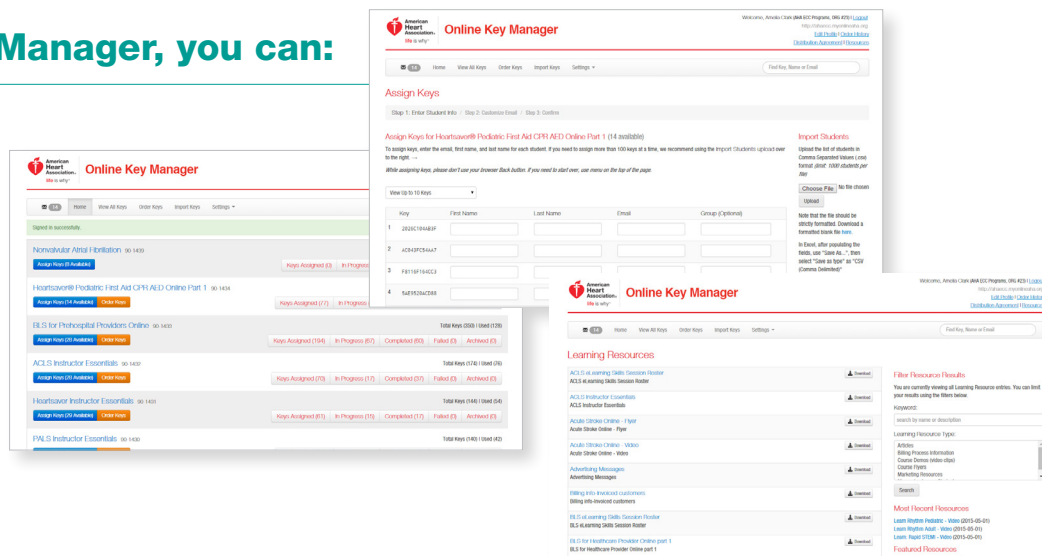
Manager, you can:

American Heart Association. life is why

Online Key Manager

Welcome, Amelia Clark (AHA ECC Programs, ORG #23) | Logout
Edit Profile | Order History
Distribution Agreement | Resources

Home View All Keys Order Keys Import Keys Settings

Find Key, Name or Email

Assign Keys

Step 1: Enter Student Info / Step 2: Customize Email / Step 3: Confirm

Assign Keys for Heartsaver® Pediatric First Aid CPR AED Online Part 1 (14 available)

To assign keys, enter the email, first name, and last name for each student. If you need to assign more than 100 keys at a time, we recommend using the Import Students upload over to the right. →

While assigning keys, please don't use your browser Back button. If you need to start over, use menu on the top of the page.

View Up to 10 Keys

| | Key | First Name | Last Name | Email | Group (Optional) |
|---|---|---|---|---|---|
| 1 | 2020C104AB3F | | | | |
| 2 | AC849FC94AA7 | | | | |
| 3 | F8116F164CC3 | | | | |
| 4 | 6AE9520ACD80 | | | | |

Import Students

Upload the list of students in Comma Separated Values (.csv) format. (limit: 1000 students per file)

Choose File No file chosen

Upload

Note that the file should be strictly formatted. Download a formatted blank file here.

In Excel, after populating the fields, use "Save As...", then select "Save as type" as "CSV (Comma Delimited)"

American Heart Association. life is why

Online Key Manager

Home View All Keys Order Keys Import Keys Settings

Signed in successfully.

Nonvalvular Atrial Fibrillation 90 1433
Assign Keys (8 Available)
Keys Assigned (0) In Progress

Heartsaver® Pediatric First Aid CPR AED Online Part 1 90 1434
Assign Keys (14 Available) Order Keys
Keys Assigned (77) In Progress

BLS for Prehospital Providers Online 90 1435
Assign Keys (26 Available) Order Keys
Total Keys (350) | Used (129)
Keys Assigned (194) In Progress (67) Completed (60) Failed (0) Archived (0)

ACLS Instructor Essentials 90 1432
Assign Keys (26 Available) Order Keys
Total Keys (174) | Used (76)
Keys Assigned (70) In Progress (17) Completed (37) Failed (0) Archived (0)

Heartsaver Instructor Essentials 90 1431
Assign Keys (29 Available) Order Keys
Total Keys (144) | Used (54)
Keys Assigned (61) In Progress (15) Completed (17) Failed (0) Archived (0)

PALS Instructor Essentials 90 1430
Total Keys (140) | Used (42)

American Heart Association. life is why

Online Key Manager

Welcome, Amelia Clark (AHA ECC Programs, ORG #23) | Logout
Edit Profile | Order History
Distribution Agreement | Resources

Home View All Keys Order Keys Import Keys Settings

Find Key, Name or Email

Learning Resources

ACLS eLearning Skills Session Roster
ACLS eLearning Skills Session Roster
Download

ACLS Instructor Essentials
ACLS Instructor Essentials
Download

Acute Stroke Online - Flyer
Acute Stroke Online - Flyer
Download

Acute Stroke Online - Video
Acute Stroke Online - Video
Download

Advertising Messages
Advertising Messages
Download

Billing info-invoiced customers
Billing info-invoiced customers

BLS eLearning Skills Session Roster
BLS eLearning Skills Session Roster
Download

BLS for Healthcare Provider Online part 1
BLS for Healthcare Provider Online part 1
Download

Filter Resource Results

You are currently viewing all Learning Resource entries. You can limit your results using the filters below.

Keyword:

search by name or description

Learning Resource Type:

Articles
Billing Process Information
Course Demos (video clips)
Course Flyers
Marketing Resources

Search

Most Recent Resources

Learn Rhythm Pediatric - Video (2015-05-01)
Learn Rhythm Adult - Video (2015-05-01)
Learn Rapid STEMI - Video (2015-05-01)

Featured Resources